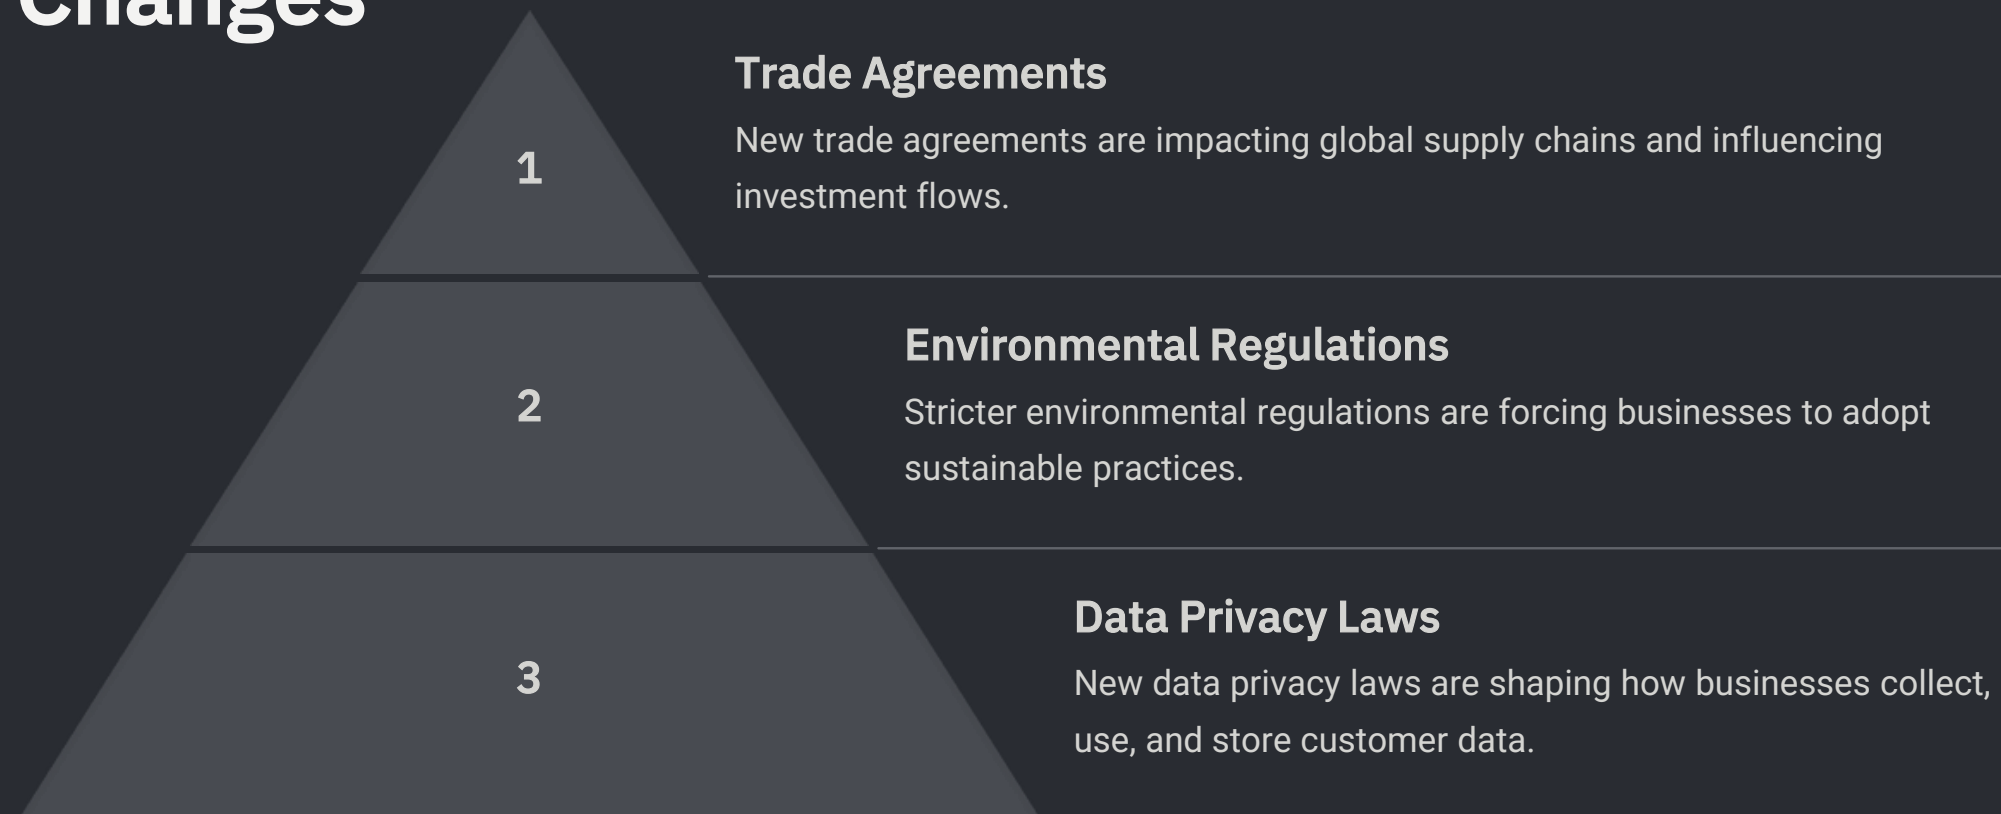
Changes

1

2

3

Trade Agreements

New trade agreements are impacting global supply chains and influencing investment flows.

Environmental Regulations

Stricter environmental regulations are forcing businesses to adopt sustainable practices.

Data Privacy Laws

New data privacy laws are shaping how businesses collect, use, and store customer data.